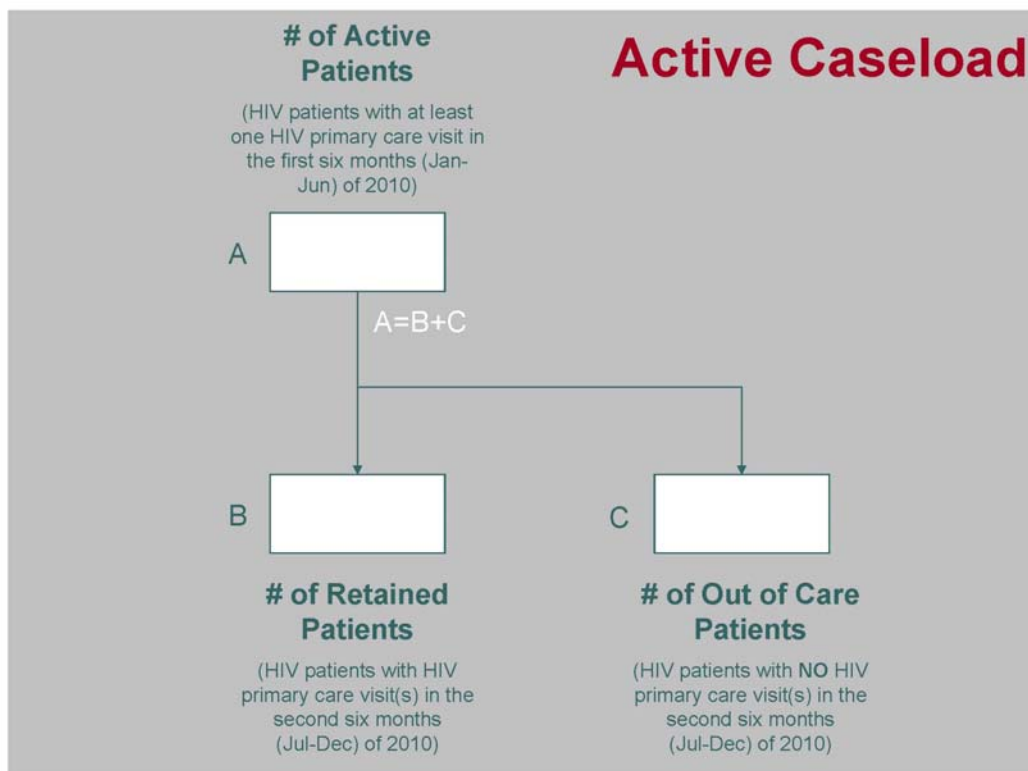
# of Active Patients

(HIV patients with at least one HIV primary care visit in the first six months (Jan-Jun) of 2010)

Active Caseload

A

A=B+C

B

C

# of Retained Patients

(HIV patients with HIV primary care visit(s) in the second six months (Jul-Dec) of 2010)

# of Out of Care Patients

(HIV patients with NO HIV primary care visit(s) in the second six months (Jul-Dec) of 2010)